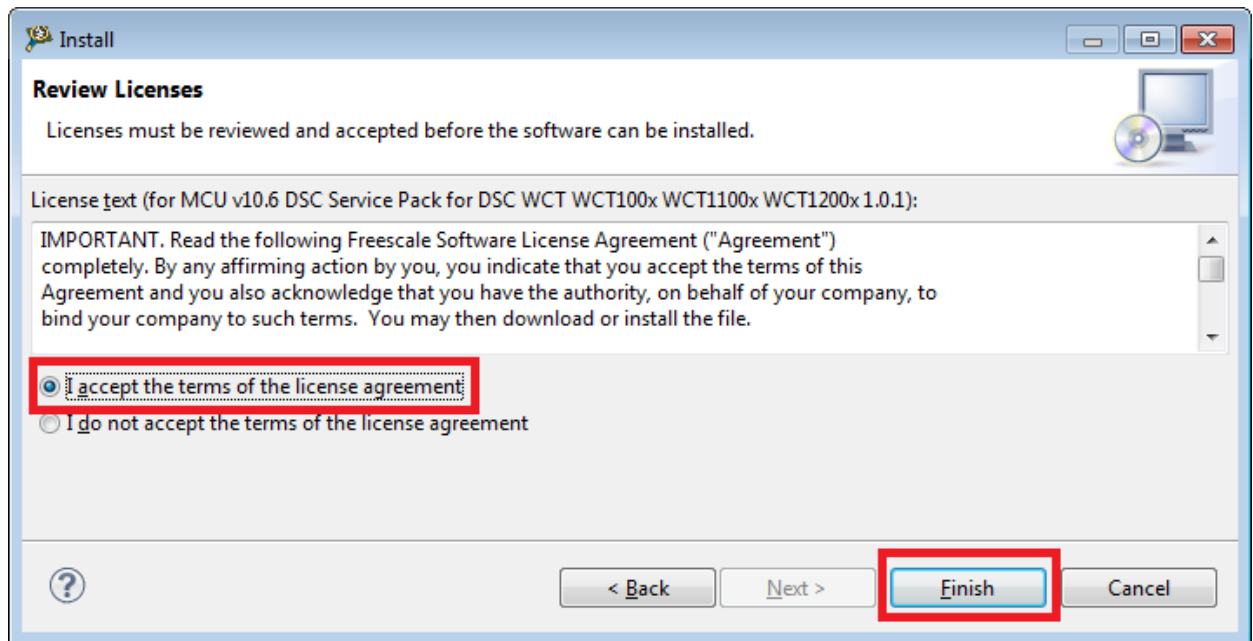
Install

Review Licenses

Licenses must be reviewed and accepted before the software can be installed.

License text (for MCU v10.6 DSC Service Pack for DSC WCT WCT100x WCT1100x WCT1200x 1.0.1):

IMPORTANT. Read the following Freescale Software License Agreement ("Agreement") completely. By any affirming action by you, you indicate that you accept the terms of this Agreement and you also acknowledge that you have the authority, on behalf of your company, to bind your company to such terms. You may then download or install the file.

I accept the terms of the license agreement

I do not accept the terms of the license agreement

?

< Back

Next >

Finish

Cancel